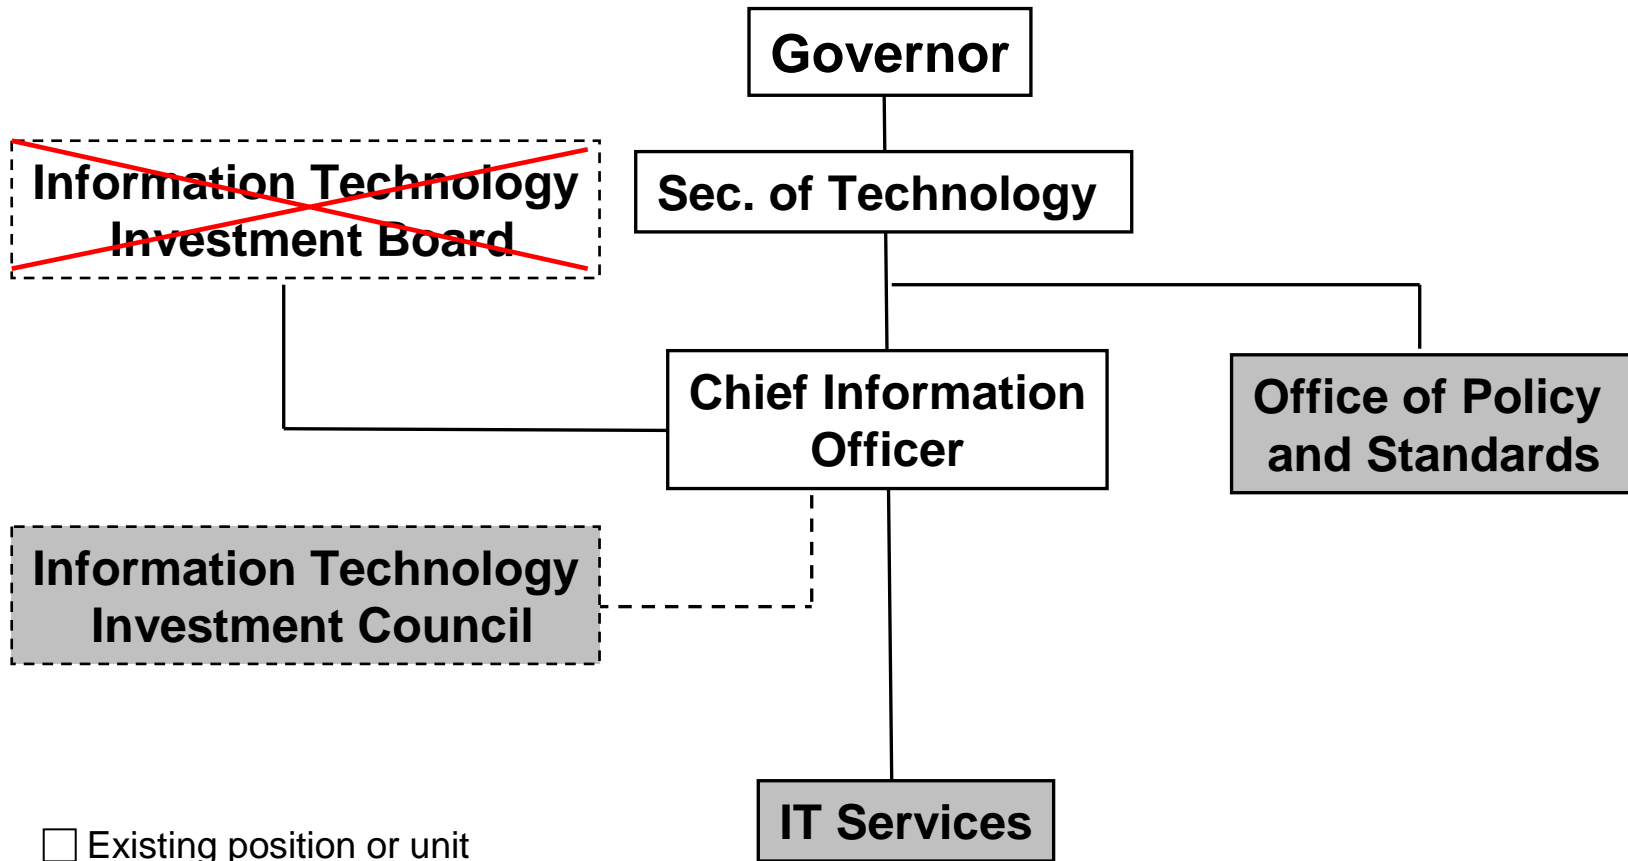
Governor

Information Technology Investment Board

Sec. of Technology

Chief Information Officer

Office of Policy and Standards

Information Technology Investment Council

IT Services

Existing position or unit